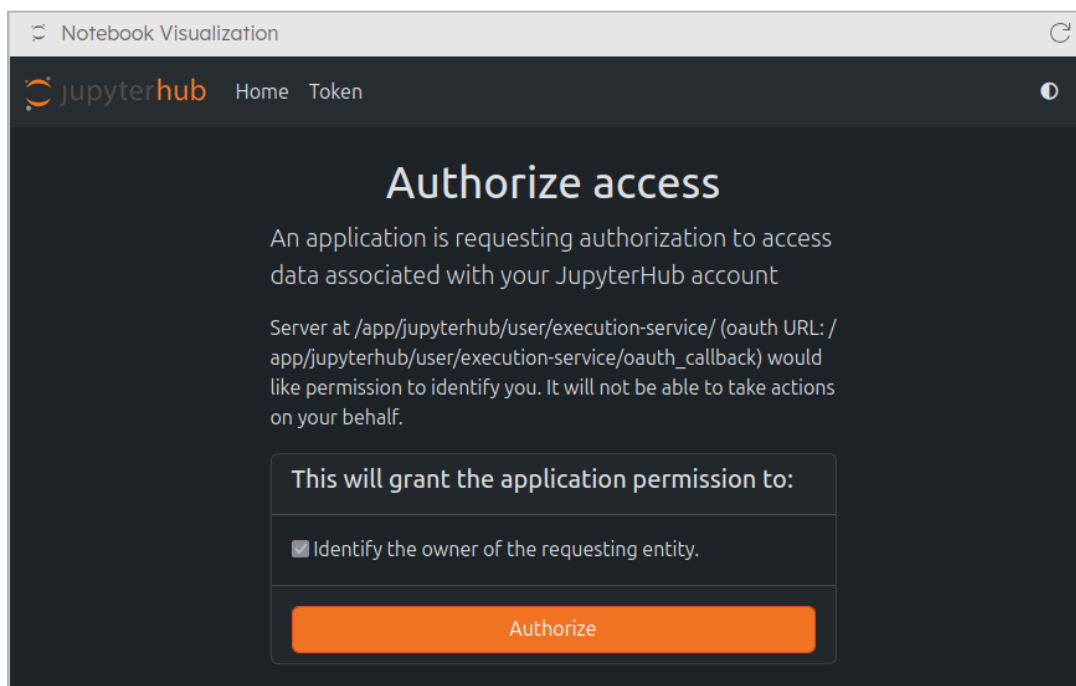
Notebook Visualization

jupyterhub Home Token

Authorize access

An application is requesting authorization to access data associated with your JupyterHub account

Server at /app/jupyterhub/user/execution-service/ (oauth URL: /app/jupyterhub/user/execution-service/oauth_callback) would like permission to identify you. It will not be able to take actions on your behalf.

This will grant the application permission to:

Identify the owner of the requesting entity.

Authorize